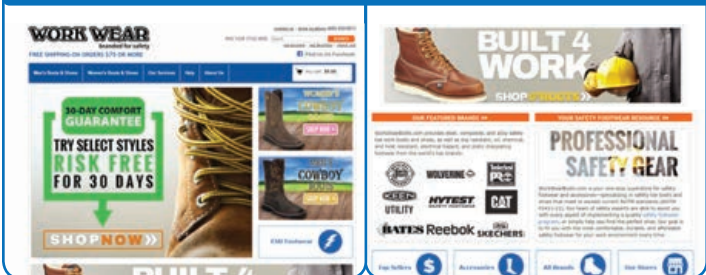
WORK WEAR
branded for safety

FREE SHIPPING ON ORDERS $75 OR MORE

Men's Boots & Shoes

Women's Boots & Shoes

Our Services

Help

About Us

30-DAY COMFORT GUARANTEE

TRY SELECT STYLES RISK FREE FOR 30 DAYS

SHOP NOW

WOMEN'S

SHOP NOW

COWBOY BOOTS

SHOP NOW

ESD Footwear

BUILT

BUILT 4 WORK

SHOP

OUR FEATURED BRANDS

WOLVERINE

KEEN UTILITY

HYTEST

CAT

BATES

Reebok

SKECHERS

YOUR SAFETY FOOTWEAR RESOURCE

PROFESSIONAL SAFETY GEAR

Top Sellers

Accessories

All Brands

Our Stores